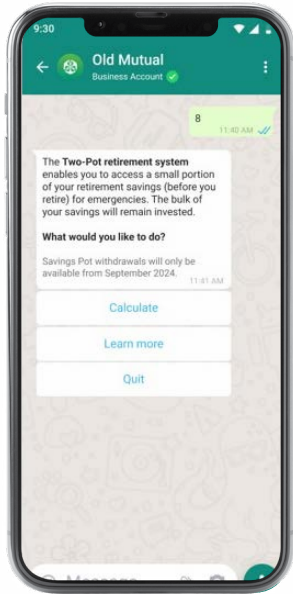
9:30

Old Mutual
Business Account

8
11:40 AM

The **Two-Pot retirement system** enables you to access a small portion of your retirement savings (before you retire) for emergencies. The bulk of your savings will remain invested.

**What would you like to do?**

Savings Pot withdrawals will only be available from September 2024.
11:41 AM

Calculate

Learn more

Quit

Message